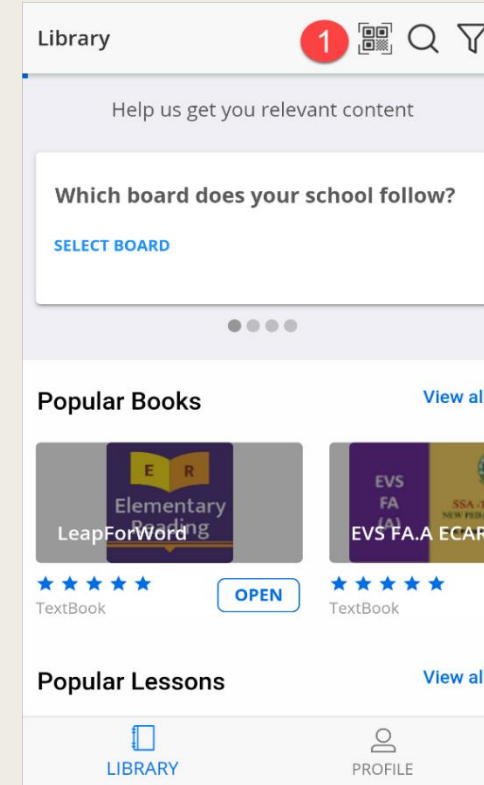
Library

1

Help us get you relevant content

Which board does your school follow?

SELECT BOARD

Popular Books

View al

E R
Elementary
Reading

LeapForWord

TextBook

OPEN

EVS
FA
(A)

SSA

EVS FA.A ECAR

TextBook

Popular Lessons

View al

LIBRARY

PROFILE